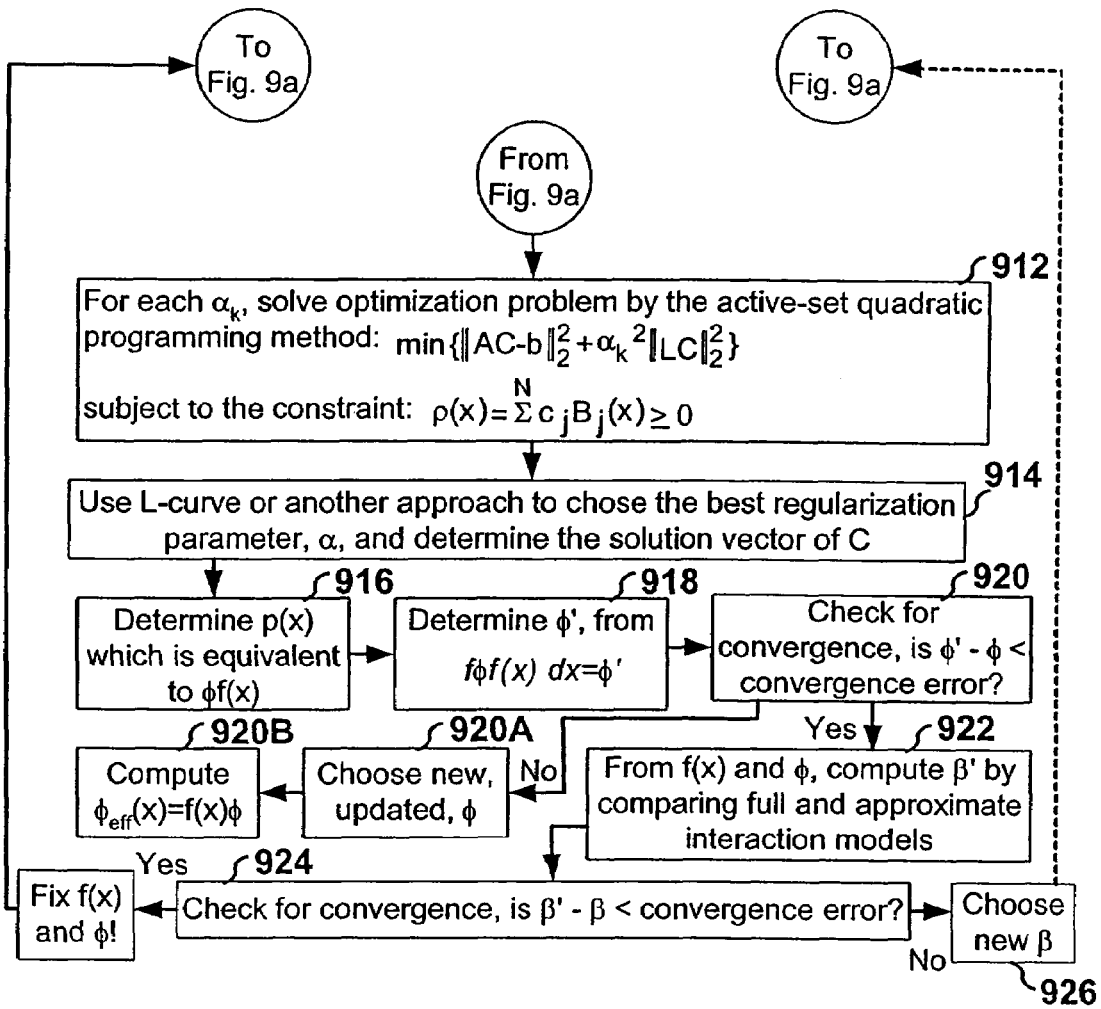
To Fig. 9a

To Fig. 9a

From Fig. 9a

912

For each $\alpha_k$, solve optimization problem by the active-set quadratic programming method: $\min\{\|AC-b\|_2^2+\alpha_k{}^2\|LC\|_2^2\}$

subject to the constraint: $\rho(x)=\sum^N c_j B_j(x)\geq 0$

914

Use L-curve or another approach to chose the best regularization parameter, $\alpha$, and determine the solution vector of C

916

Determine p(x) which is equivalent to $\phi f(x)$

918

Determine $\phi'$, from $\int\phi f(x)\,dx=\phi'$

920

Check for convergence, is $\phi'-\phi<$ convergence error?

Yes

922

From f(x) and $\phi$, compute $\beta'$ by comparing full and approximate interaction models

No

920A

Choose new, updated, $\phi$

920B

Compute $\phi_{eff}(x)=f(x)\phi$

Yes

924

Check for convergence, is $\beta'-\beta<$ convergence error?

Fix f(x) and $\phi$!

Choose new $\beta$

No

926